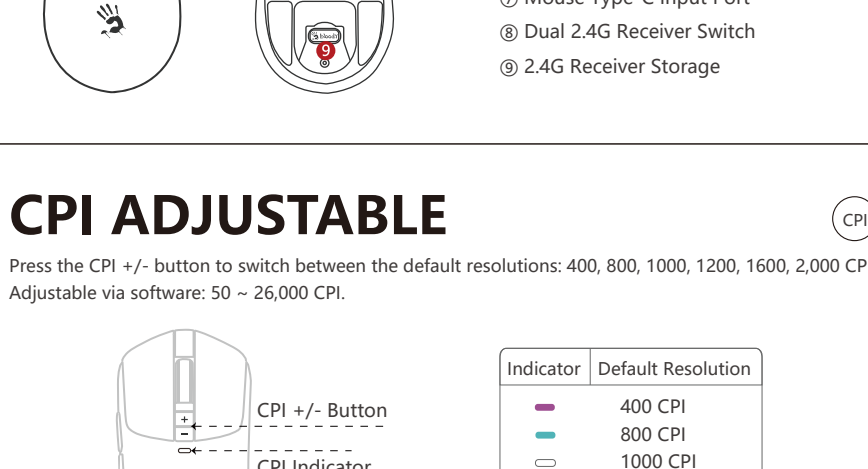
⑦ Mouse Type-C Input Port
⑧ Dual 2.4G Receiver Switch
⑨ 2.4G Receiver Storage

9

bloody

CPI ADJUSTABLE

CPI

Press the CPI +/- button to switch between the default resolutions: 400, 800, 1000, 1200, 1600, 2,000 CP
Adjustable via software: 50 ~ 26,000 CPI.

+
−

CPI +/- Button

CPI Indicator

| Indicator | Default Resolution |
|---|---|
| | 400 CPI |
| | 800 CPI |
| | 1000 CPI |